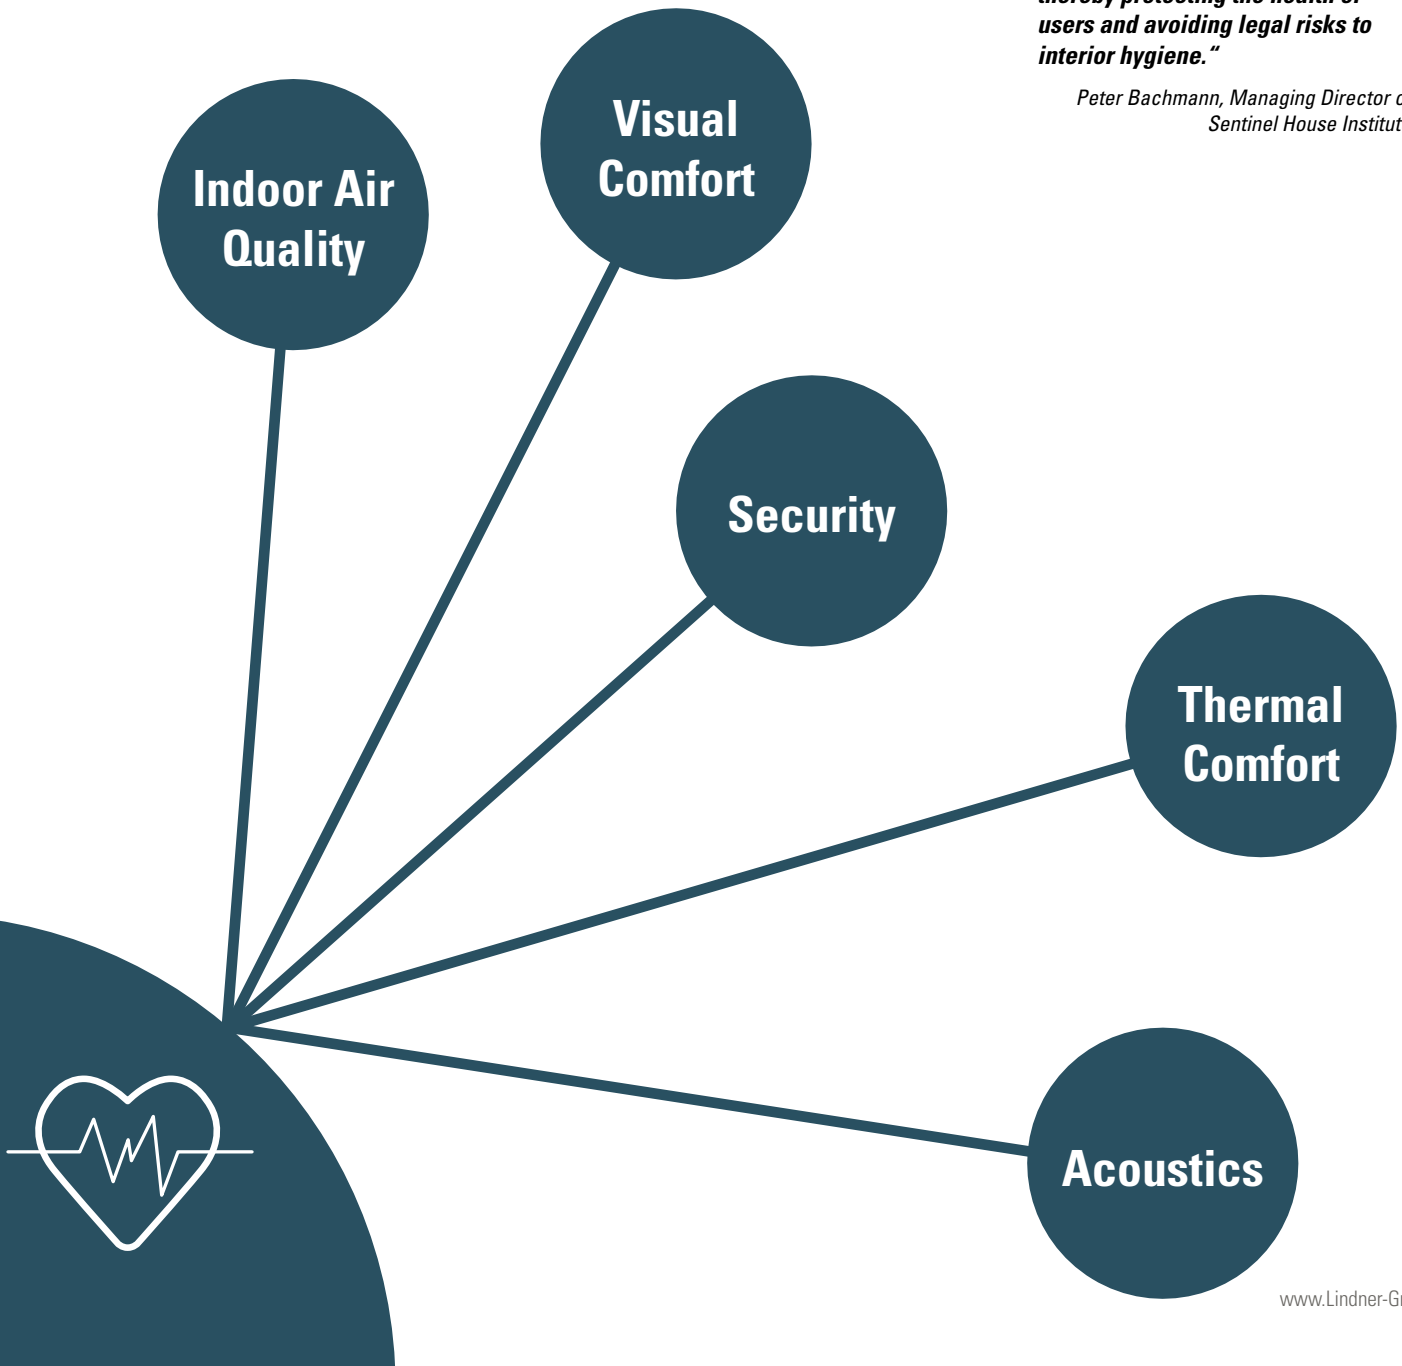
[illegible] users and avoiding legal risks to interior hygiene."

Peter Bachmann, Managing Director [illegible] Sentinel House Institut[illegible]

Visual Comfort

Indoor Air Quality

Security

Thermal Comfort

Acoustics

www.Lindner-Gr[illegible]